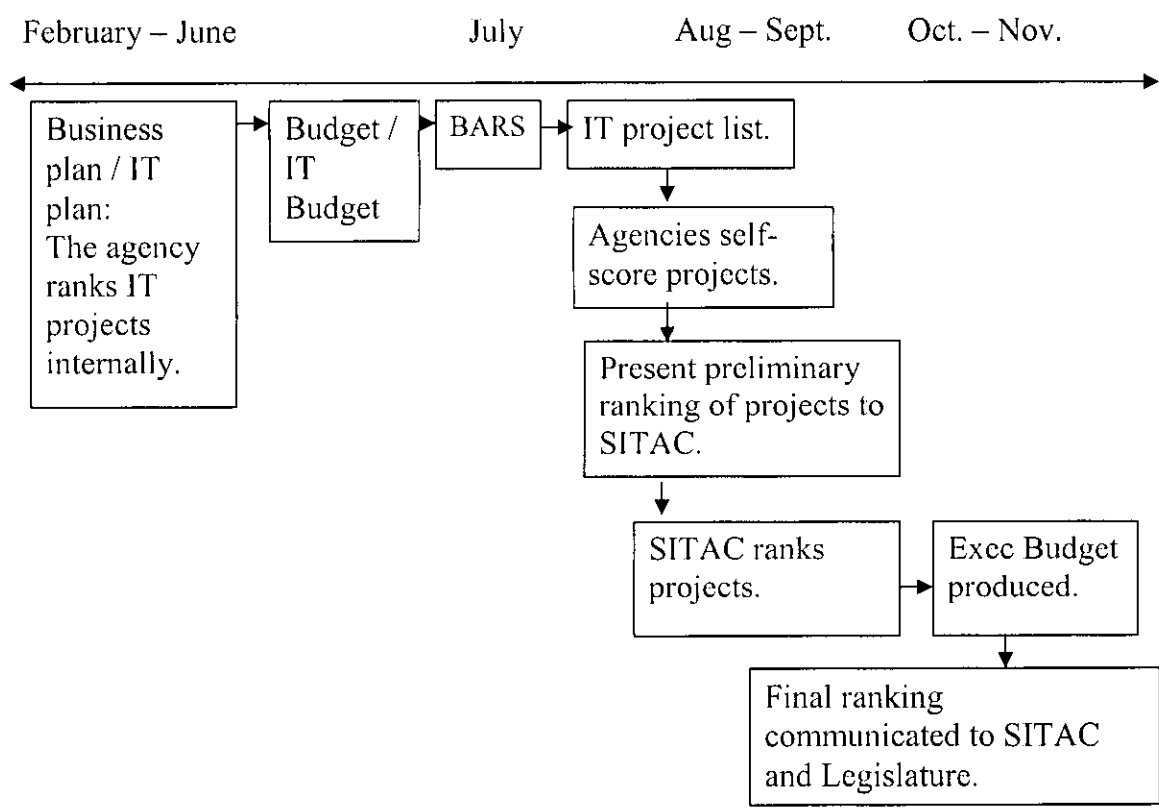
February – June

July

Aug – Sept.

Oct. – Nov.

Business plan / IT plan: The agency ranks IT projects internally.

Budget / IT Budget

BARS

IT project list.

Agencies self-score projects.

Present preliminary ranking of projects to SITAC.

SITAC ranks projects.

Exec Budget produced.

Final ranking communicated to SITAC and Legislature.